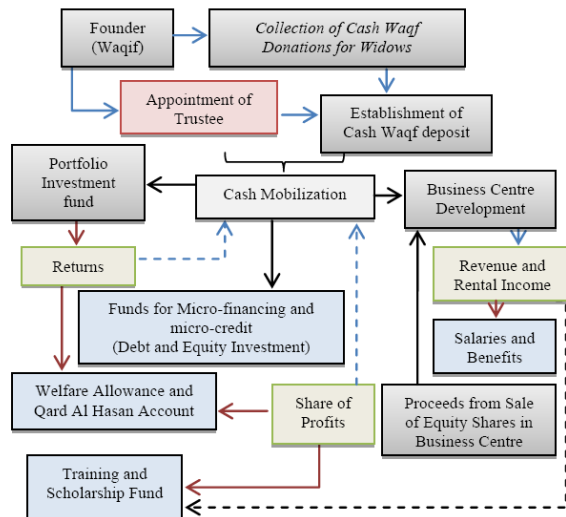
Founder (Waqif)

Collection of Cash Waqf Donations for Widows

Appointment of Trustee

Establishment of Cash Waqf deposit

Portfolio Investment fund

Cash Mobilization

Business Centre Development

Returns

Revenue and Rental Income

Funds for Micro-financing and micro-credit (Debt and Equity Investment)

Salaries and Benefits

Welfare Allowance and Qard Al Hasan Account

Share of Profits

Proceeds from Sale of Equity Shares in Business Centre

Training and Scholarship Fund